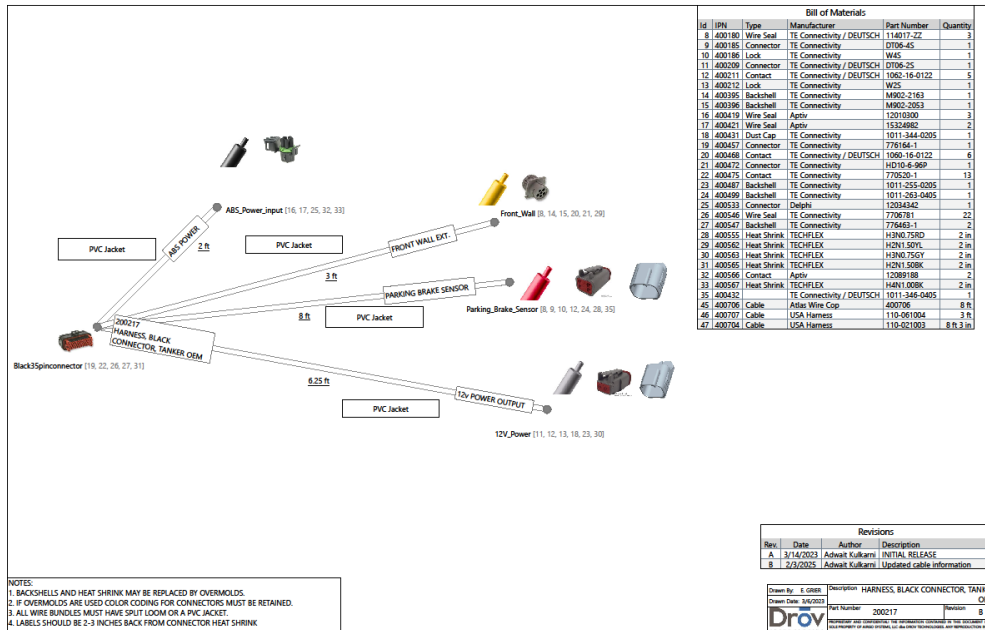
Bill of Materials

| Id | IPN | Type | Manufacturer | Part Number | Quantity |
|---|---|---|---|---|---|
| 8 | 400180 | Wire Seal | TE Connectivity / DEUTSCH | 114017-ZZ | 3 |
| 9 | 400185 | Connector | TE Connectivity | DT06-4S | 1 |
| 10 | 400186 | Lock | TE Connectivity | W4S | 1 |
| 11 | 400209 | Connector | TE Connectivity / DEUTSCH | DT06-2S | 1 |
| 12 | 400211 | Contact | TE Connectivity / DEUTSCH | 1062-16-0122 | 5 |
| 13 | 400212 | Lock | TE Connectivity | W2S | 1 |
| 14 | 400395 | Backshell | TE Connectivity | M902-2163 | 1 |
| 15 | 400396 | Backshell | TE Connectivity | M902-2053 | 1 |
| 16 | 400419 | Wire Seal | Aptiv | 12010300 | 3 |
| 17 | 400421 | Wire Seal | Aptiv | 15324982 | 2 |
| 18 | 400431 | Dust Cap | TE Connectivity | 1011-344-0205 | 1 |
| 19 | 400457 | Connector | TE Connectivity | 776164-1 | 1 |
| 20 | 400468 | Contact | TE Connectivity / DEUTSCH | 1060-16-0122 | 6 |
| 21 | 400472 | Connector | TE Connectivity | HD10-6-96P | 1 |
| 22 | 400475 | Contact | TE Connectivity | 770520-1 | 13 |
| 23 | 400487 | Backshell | TE Connectivity | 1011-255-0205 | 1 |
| 24 | 400499 | Backshell | TE Connectivity | 1011-263-0405 | 1 |
| 25 | 400533 | Connector | Delphi | 12034342 | 1 |
| 26 | 400546 | Wire Seal | TE Connectivity | 7706781 | 22 |
| 27 | 400547 | Backshell | TE Connectivity | 776463-1 | 2 |
| 28 | 400555 | Heat Shrink | TECHFLEX | H3N0.75RD | 2 in |
| 29 | 400562 | Heat Shrink | TECHFLEX | H2N1.50YL | 2 in |
| 30 | 400563 | Heat Shrink | TECHFLEX | H3N0.75GY | 2 in |
| 31 | 400565 | Heat Shrink | TECHFLEX | H2N1.50BK | 2 in |
| 32 | 400566 | Contact | Aptiv | 12089188 | 2 |
| 33 | 400567 | Heat Shrink | TECHFLEX | H4N1.00BK | 2 in |
| 35 | 400432 | | TE Connectivity / DEUTSCH | 1011-346-0405 | 1 |
| 45 | 400706 | Cable | Atlas Wire Cop | 400706 | 8 ft |
| 46 | 400707 | Cable | USA Harness | 110-061004 | 3 ft |
| 47 | 400704 | Cable | USA Harness | 110-021003 | 8 ft 3 in |

ABS_Power_input [16, 17, 25, 32, 33]
ABS POWER
2 ft
PVC Jacket
PVC Jacket
FRONT WALL EXT.
Front_Wall [8, 14, 15, 20, 21, 29]
3 ft
PARKING BRAKE SENSOR
Parking_Brake_Sensor [8, 9, 10, 12, 24, 28, 35]
8 ft
PVC Jacket
200217
HARNESS, BLACK CONNECTOR, TANKER OEM
Black35pinconnector [19, 22, 26, 27, 31]
6.25 ft
12v POWER OUTPUT
PVC Jacket
12V_Power [11, 12, 13, 18, 23, 30]

Revisions
| Rev. | Date | Author | Description |
|---|---|---|---|
| A | 3/14/2023 | Adwait Kulkarni | INITIAL RELEASE |
| B | 2/3/2025 | Adwait Kulkarni | Updated cable information |

NOTES:
1. BACKSHELLS AND HEAT SHRINK MAY BE REPLACED BY OVERMOLDS.
2. IF OVERMOLDS ARE USED COLOR CODING FOR CONNECTORS MUST BE RETAINED.
3. ALL WIRE BUNDLES MUST HAVE SPLIT LOOM OR A PVC JACKET.
4. LABELS SHOULD BE 2-3 INCHES BACK FROM CONNECTOR HEAT SHRINK

Drawn By: E. GRIER
Drawn Date: 3/6/2023
Description HARNESS, BLACK CONNECTOR, TANK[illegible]
Part Number 200217
Revision B
Drov
PROPRIETARY AND CONFIDENTIAL: THE INFORMATION CONTAINED IN THIS DOCUMENT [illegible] SOLE PROPERTY OF AIRBID SYSTEMS, LLC dba DROV TECHNOLOGIES. ANY REPRODUCTION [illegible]